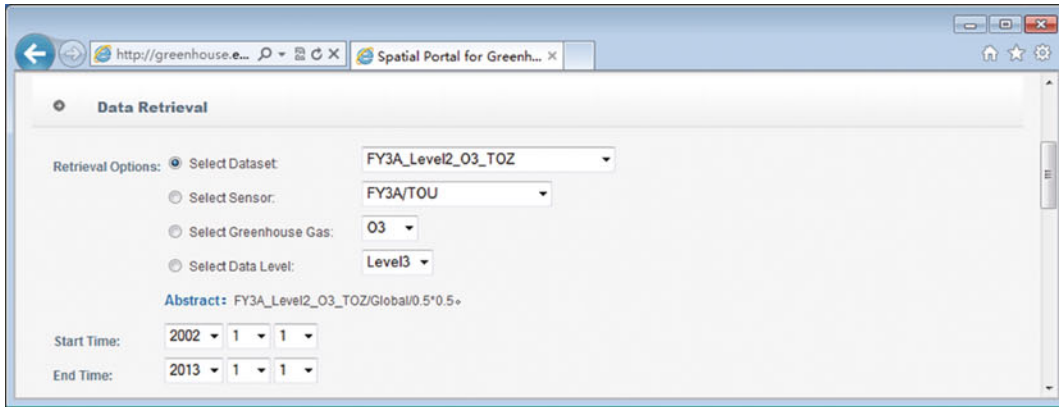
http://greenhouse.e...
Spatial Portal for Greenh... ×

Data Retrieval

Retrieval Options: Select Dataset: FY3A_Level2_O3_TOZ

Select Sensor: FY3A/TOU

Select Greenhouse Gas: O3

Select Data Level: Level3

Abstract: FY3A_Level2_O3_TOZ/Global/0.5*0.5.

Start Time: 2002 1 1

End Time: 2013 1 1